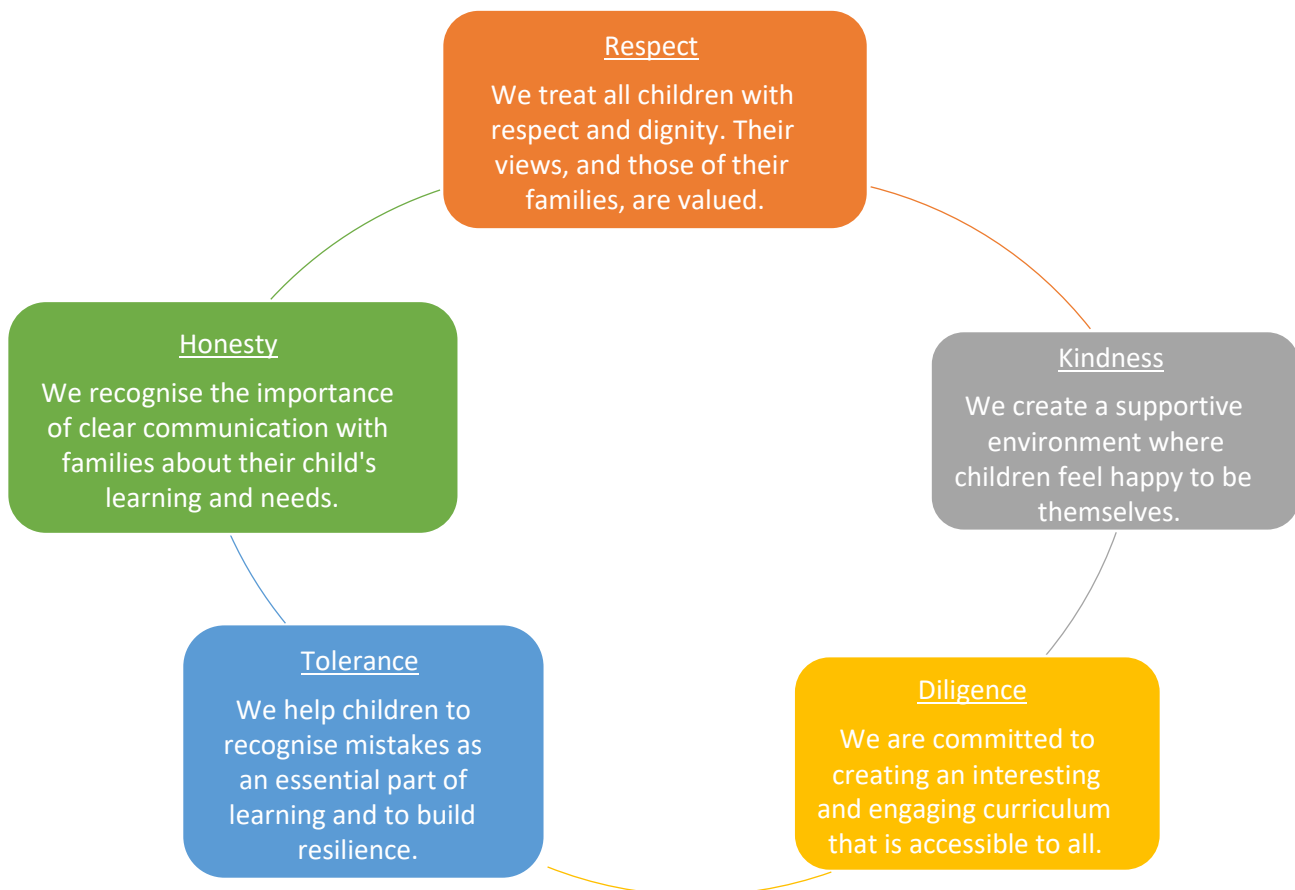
Respect

We treat all children with respect and dignity. Their views, and those of their families, are valued.

Kindness

We create a supportive environment where children feel happy to be themselves.

Diligence

We are committed to creating an interesting and engaging curriculum that is accessible to all.

Tolerance

We help children to recognise mistakes as an essential part of learning and to build resilience.

Honesty

We recognise the importance of clear communication with families about their child's learning and needs.